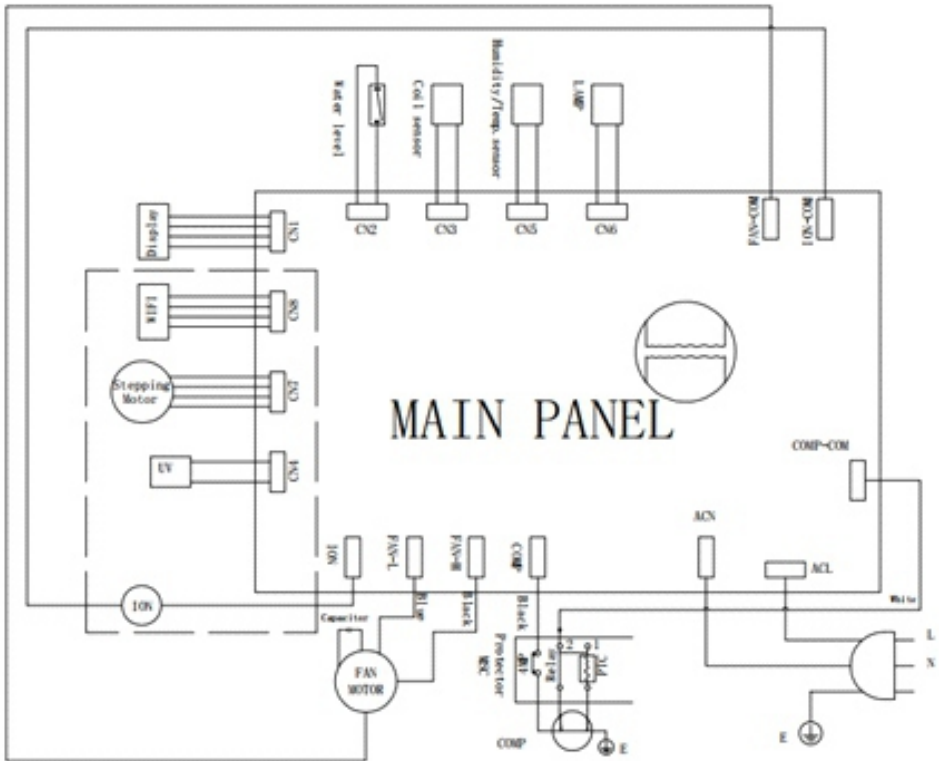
Water level
Coil sensor
Humidity/Temp.sensor
LAMP
CN2
CN3
CN5
CN6
FAN-COM
ION-COM
Display
CN1
WIFI
CN8
Stepping Motor
CN7
UV
CN9
MAIN PANEL
COMP-COM
ION
FAN-L
FAN-H
COMP
ACN
ACL
ION
Capacitor
Blue
Black
Black
White
FAN MOTOR
Protector
Relay
PTC
2
1
L
N
COMP
E
E